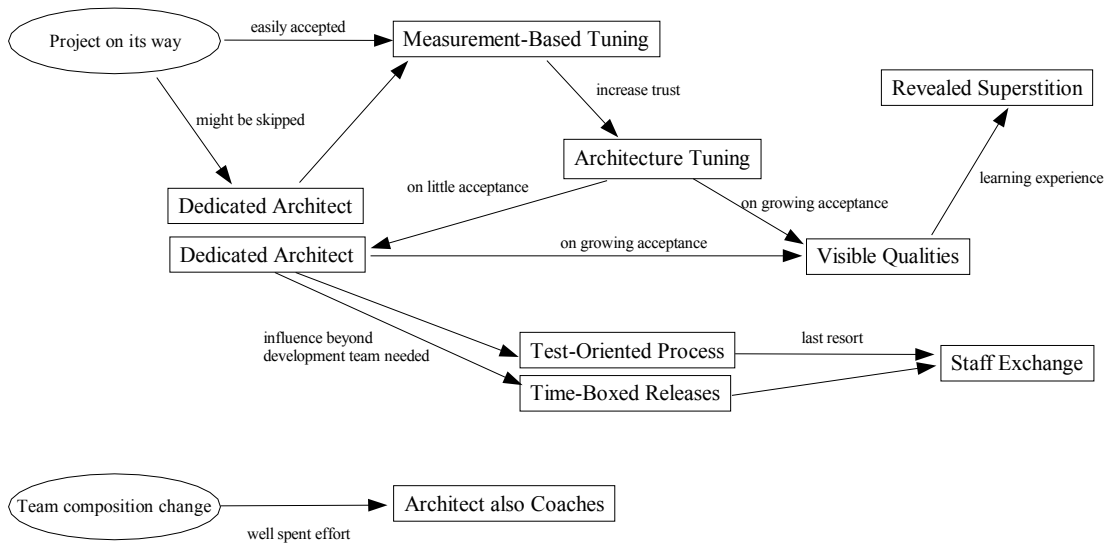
Project on its way

easily accepted

Measurement-Based Tuning

might be skipped

increase trust

Revealed Superstition

Architecture Tuning

learning experience

on little acceptance

Dedicated Architect

on growing acceptance

Dedicated Architect

on growing acceptance

Visible Qualities

influence beyond development team needed

Test-Oriented Process

last resort

Staff Exchange

Time-Boxed Releases

Team composition change

Architect also Coaches

well spent effort